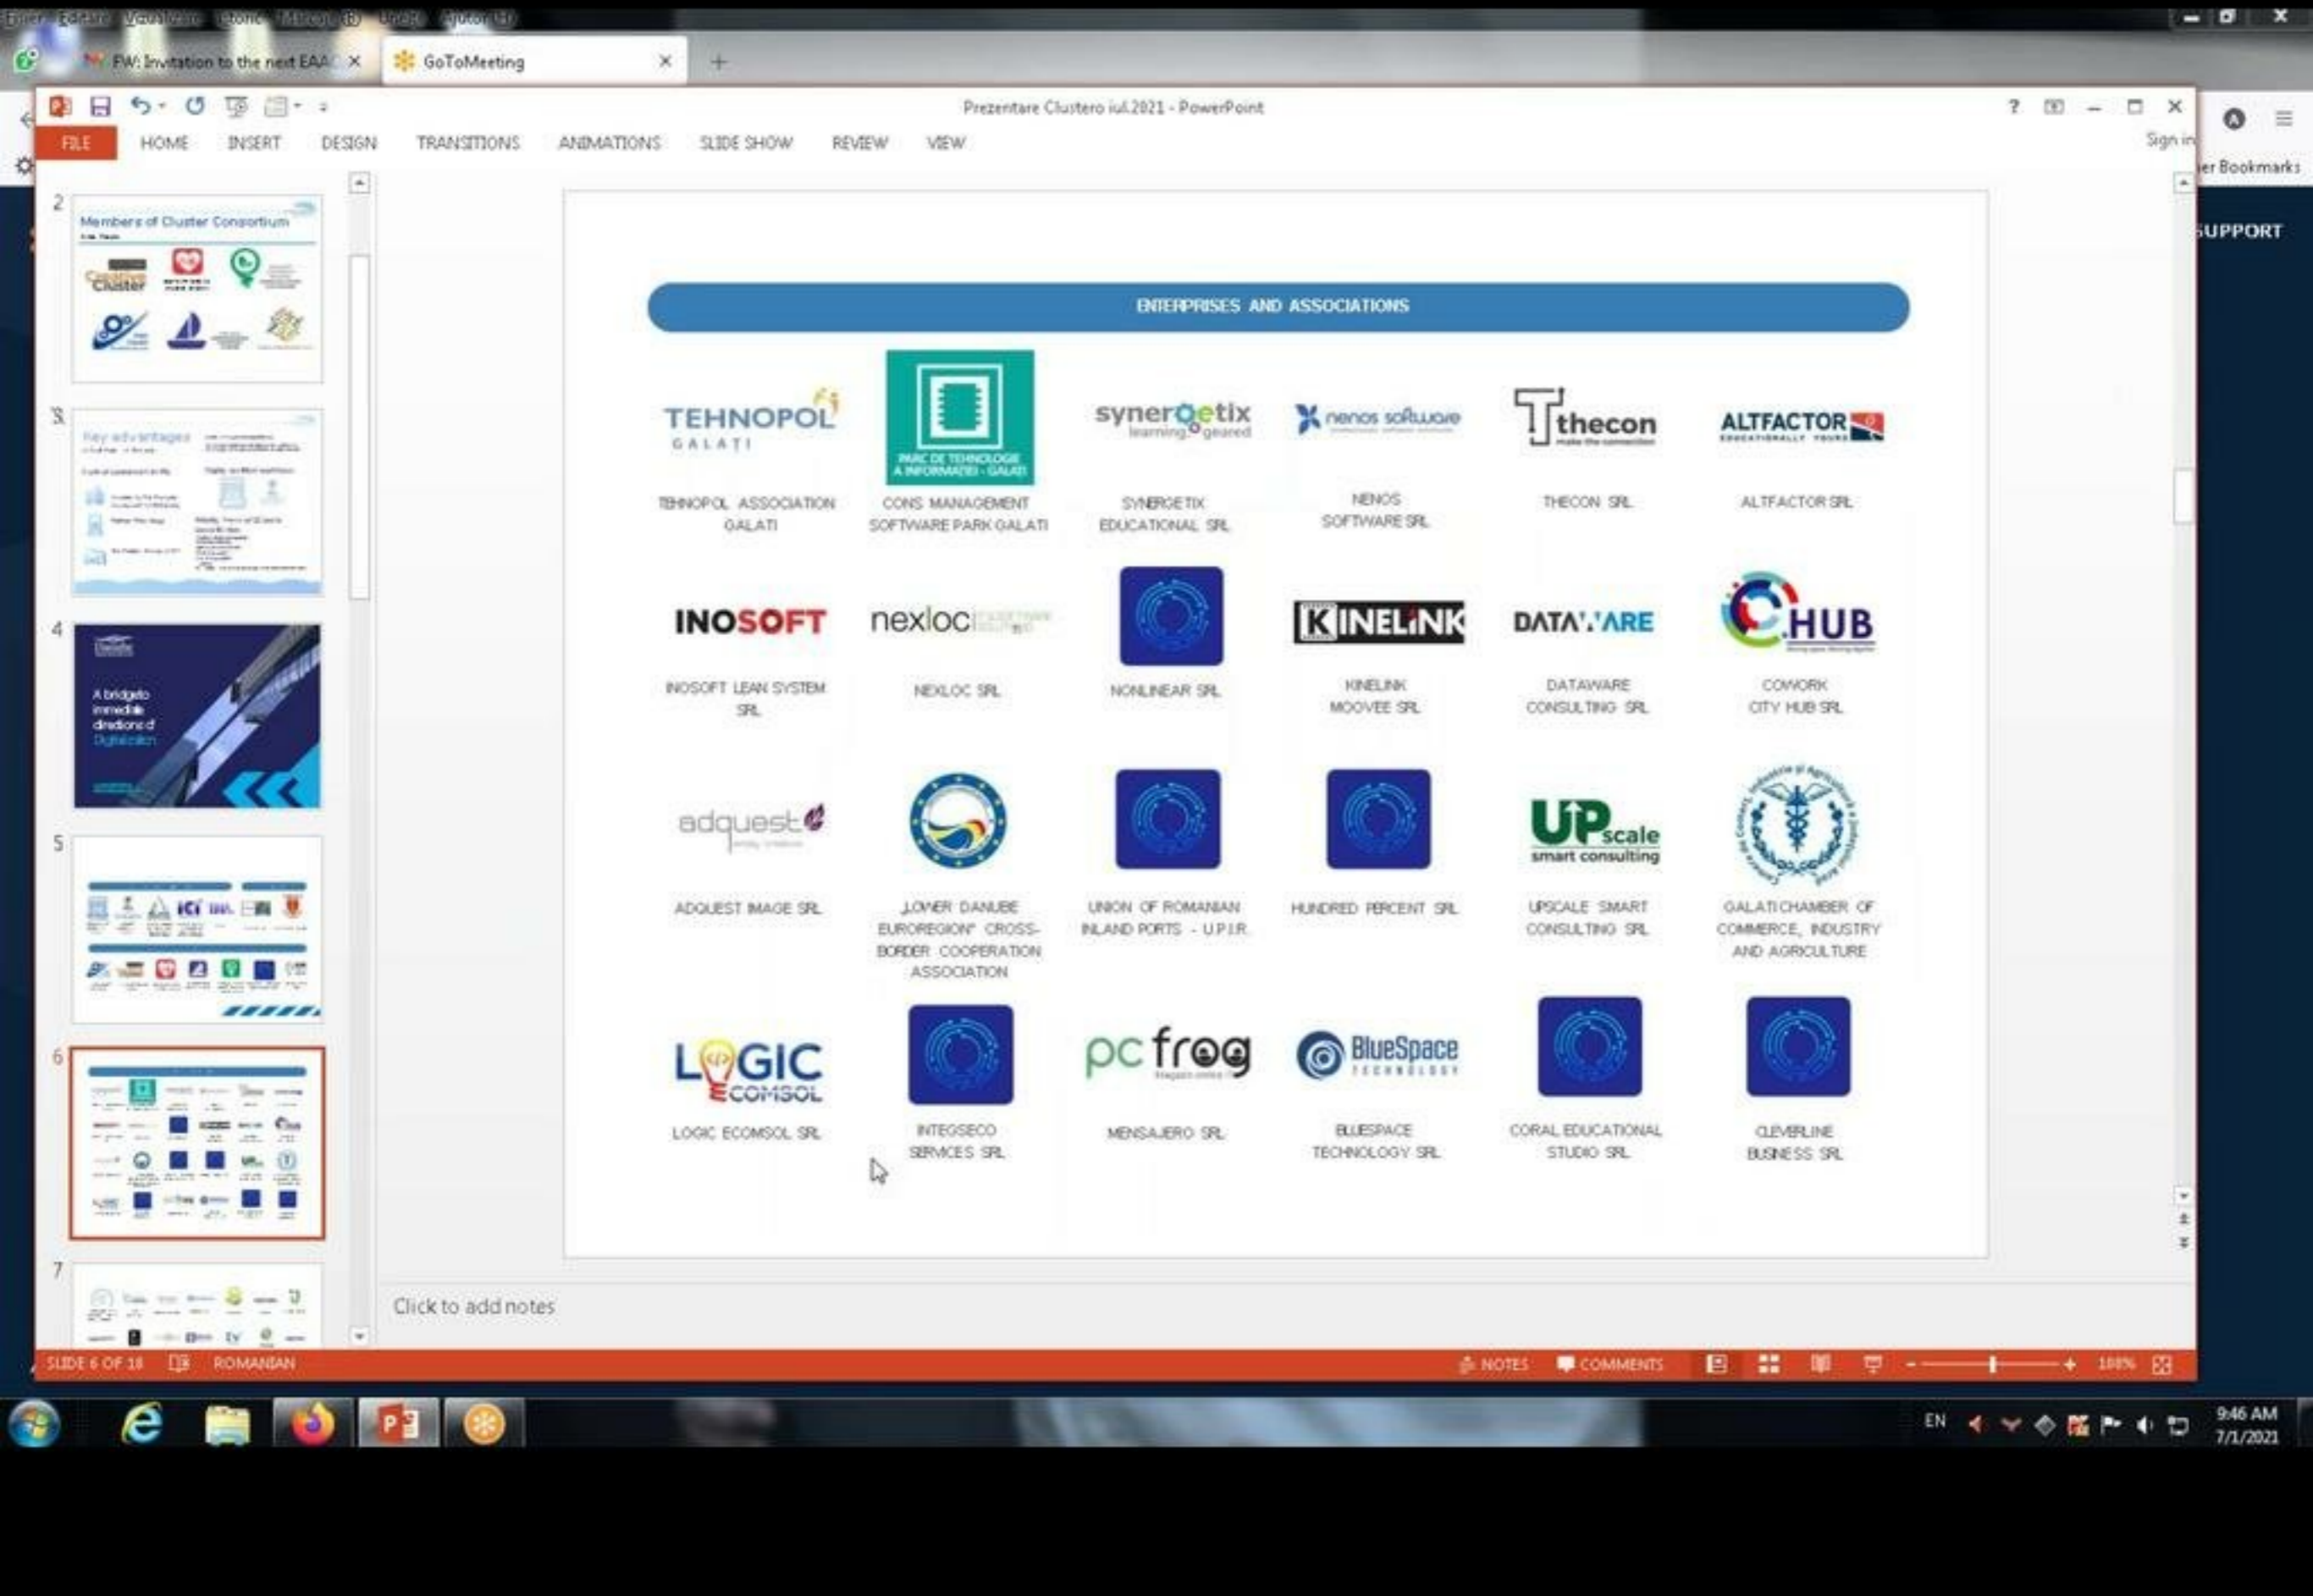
FW: Invitation to the next EAA
GoToMeeting

Prezentare Clustero iul.2021 - PowerPoint

FILE HOME INSERT DESIGN TRANSITIONS ANIMATIONS SLIDE SHOW REVIEW VIEW

Sign in

er Bookmarks

SUPPORT

2
Members of Cluster Consortium

3
Key advantages

4
A bridge to immediate direction of Digitalization

5

6

7

ENTERPRISES AND ASSOCIATIONS

TEHNOPOL GALATI
TEHNOPOL ASSOCIATION GALATI

PARC DE TEHNOLOGIE A INFORMATIEI - GALATI
CONS MANAGEMENT SOFTWARE PARK GALATI

synergetix learning geared
SYNERGETIX EDUCATIONAL SRL

nenos software
NENOS SOFTWARE SRL

thecon make the connection
THECON SRL

ALTFACTOR
ALTFACTOR SRL

INOSOFT
INOSOFT LEAN SYSTEM SRL

nexloc
NEXLOC SRL

NONLINEAR SRL

KINELINK
KINELINK MOOVEE SRL

DATAWARE
DATAWARE CONSULTING SRL

C.HUB
COWORK CITY HUB SRL

adquest
ADQUEST IMAGE SRL

LOWER DANUBE EUROREGION" CROSS-BORDER COOPERATION ASSOCIATION

UNION OF ROMANIAN INLAND PORTS - U.P.I.R.

HUNDRED PERCENT SRL

UPscale smart consulting
UPSCALE SMART CONSULTING SRL

GALATI CHAMBER OF COMMERCE, INDUSTRY AND AGRICULTURE

LOGIC ECOMSOL
LOGIC ECOMSOL SRL

INTEGSECO SERVICES SRL

pc frog
MENSAJERO SRL

BlueSpace TECHNOLOGY
BLUESPACE TECHNOLOGY SRL

CORAL EDUCATIONAL STUDIO SRL

CLEVERLINE BUSINESS SRL

Click to add notes

SLIDE 6 OF 18 ROMANIAN NOTES COMMENTS 100%

EN 9:46 AM 7/1/2021